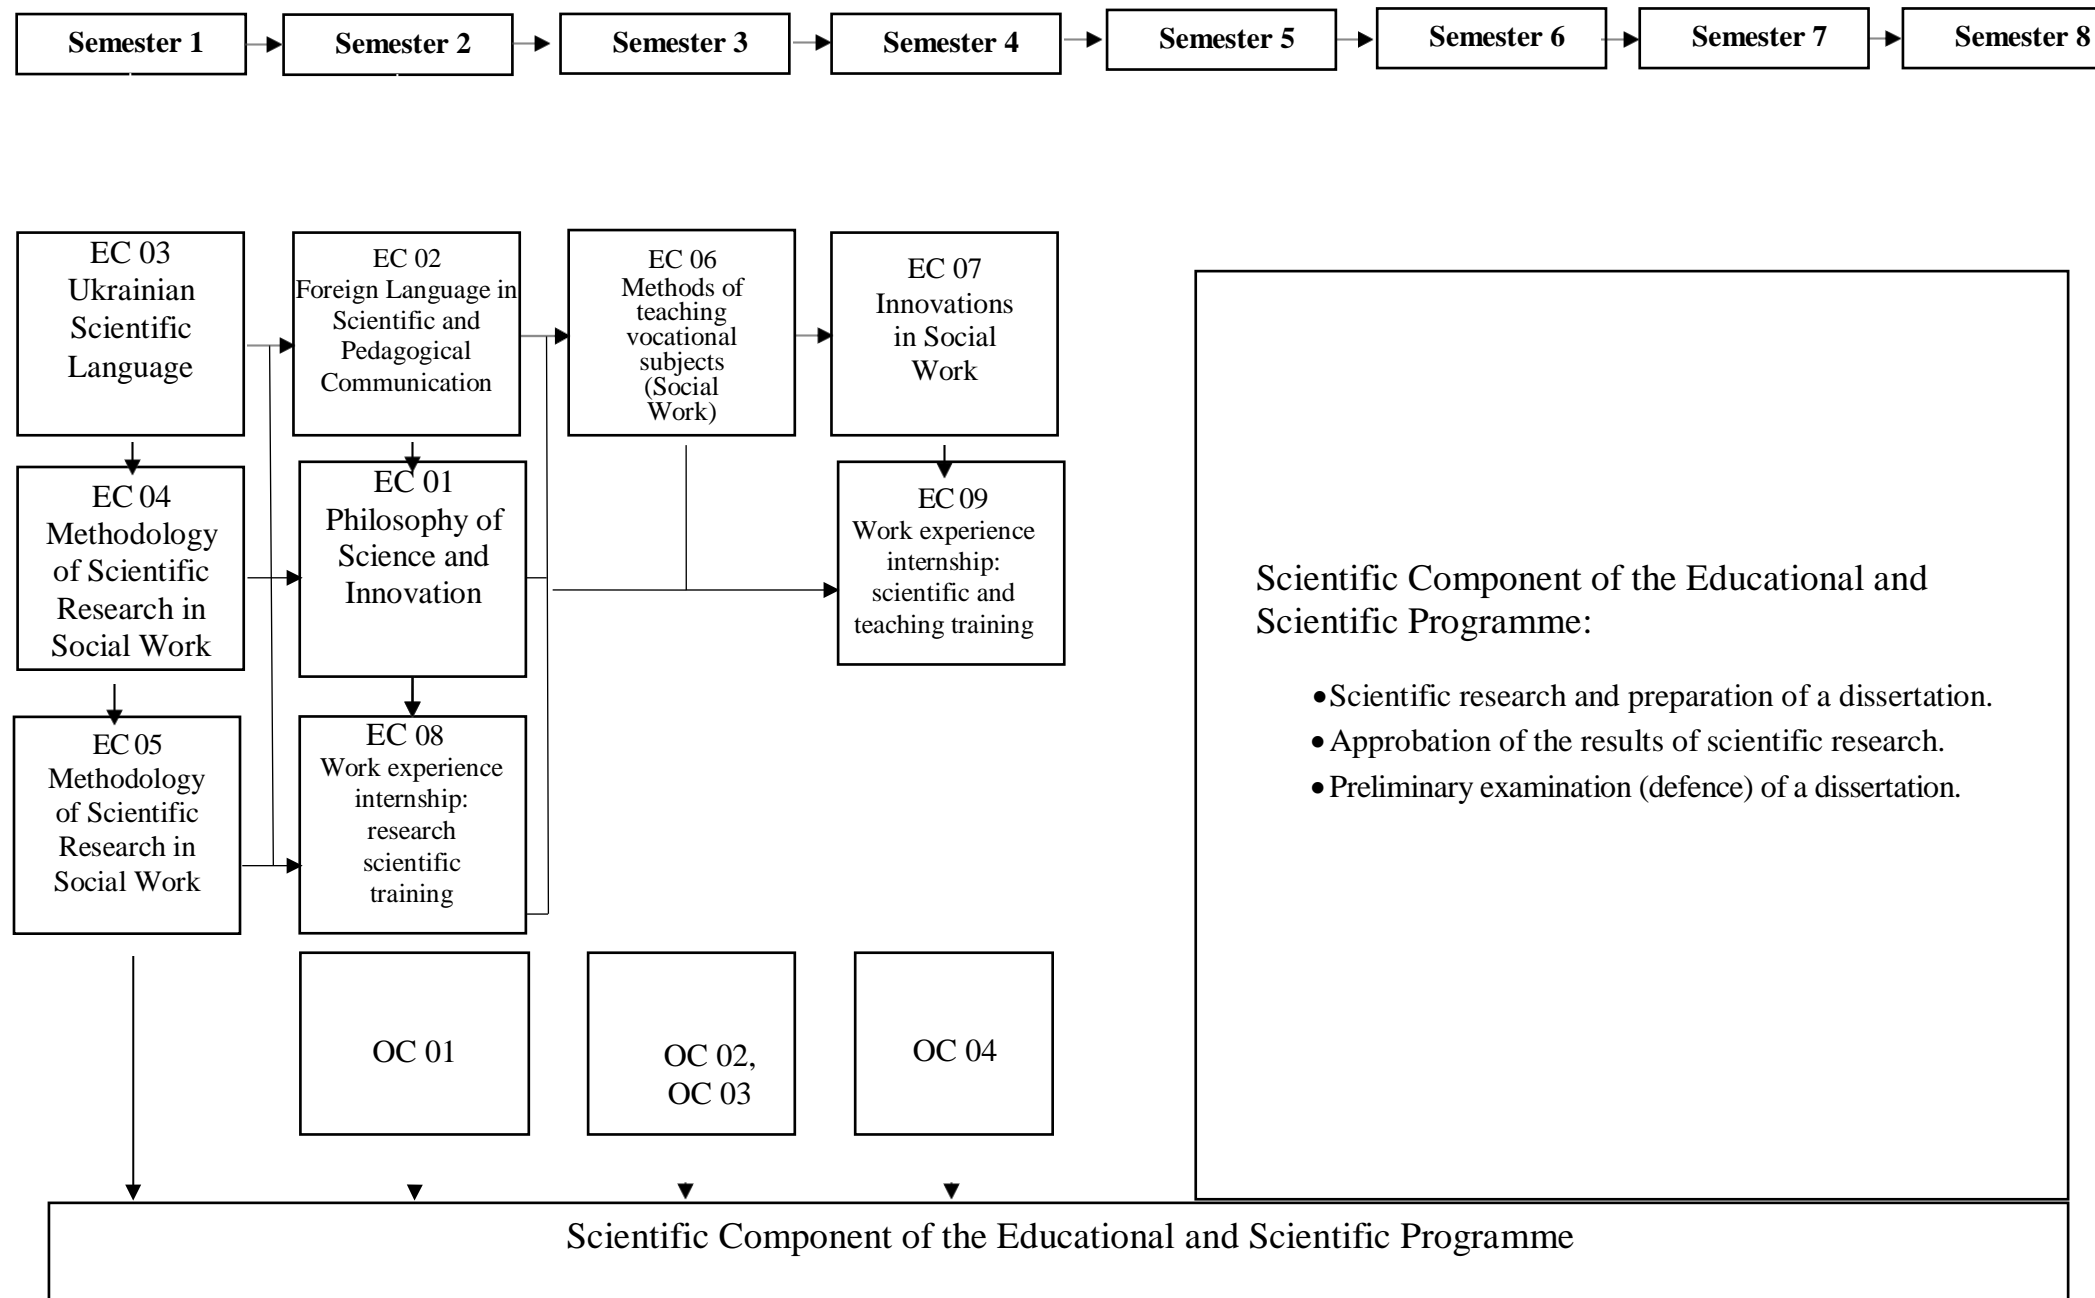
Semester 1

Semester 2

Semester 3

Semester 4

Semester 5

Semester 6

Semester 7

Semester 8

EC 03 Ukrainian Scientific Language

EC 02 Foreign Language in Scientific and Pedagogical Communication

EC 06 Methods of teaching vocational subjects (Social Work)

EC 07 Innovations in Social Work

EC 04 Methodology of Scientific Research in Social Work

EC 01 Philosophy of Science and Innovation

EC 09 Work experience internship: scientific and teaching training

EC 05 Methodology of Scientific Research in Social Work

EC 08 Work experience internship: research scientific training

OC 01

OC 02, OC 03

OC 04

Scientific Component of the Educational and Scientific Programme:

• Scientific research and preparation of a dissertation.
• Approbation of the results of scientific research.
• Preliminary examination (defence) of a dissertation.

Scientific Component of the Educational and Scientific Programme